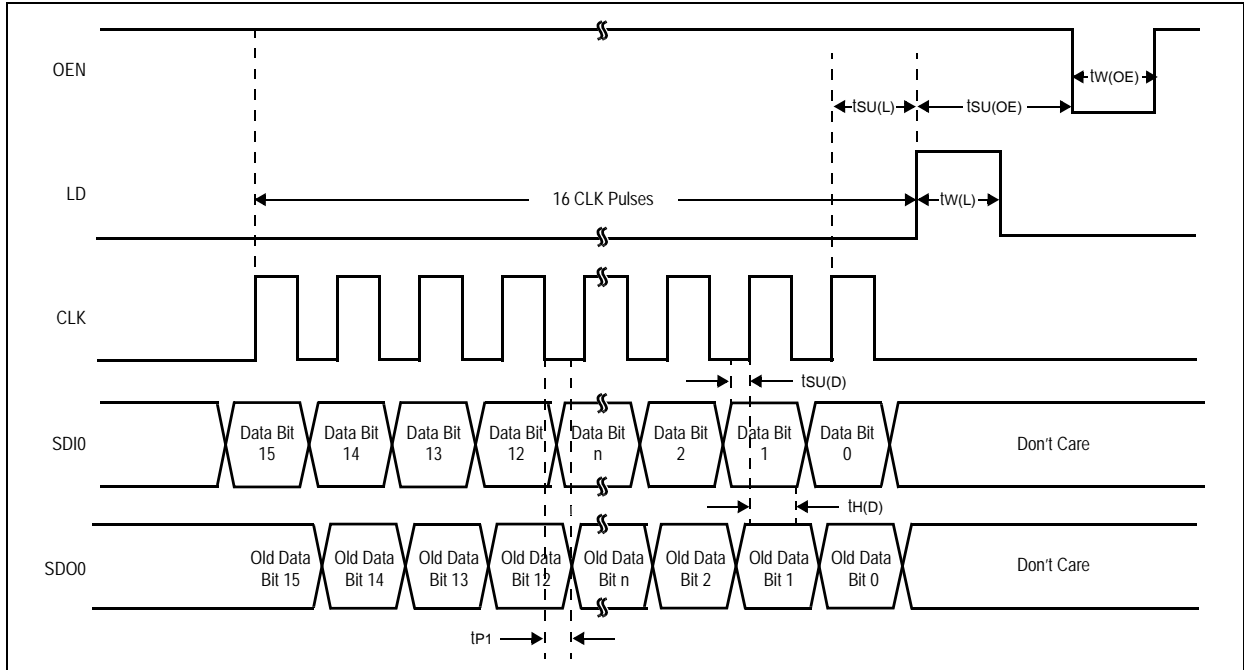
OEN

tW(OE)

tSU(L)

tSU(OE)

LD

16 CLK Pulses

tW(L)

CLK

tSU(D)

SDI0

Data Bit 15

Data Bit 14

Data Bit 13

Data Bit 12

Data Bit n

Data Bit 2

Data Bit 1

Data Bit 0

Don't Care

tH(D)

SDO0

Old Data Bit 15

Old Data Bit 14

Old Data Bit 13

Old Data Bit 12

Old Data Bit n

Old Data Bit 2

Old Data Bit 1

Old Data Bit 0

Don't Care

tP1